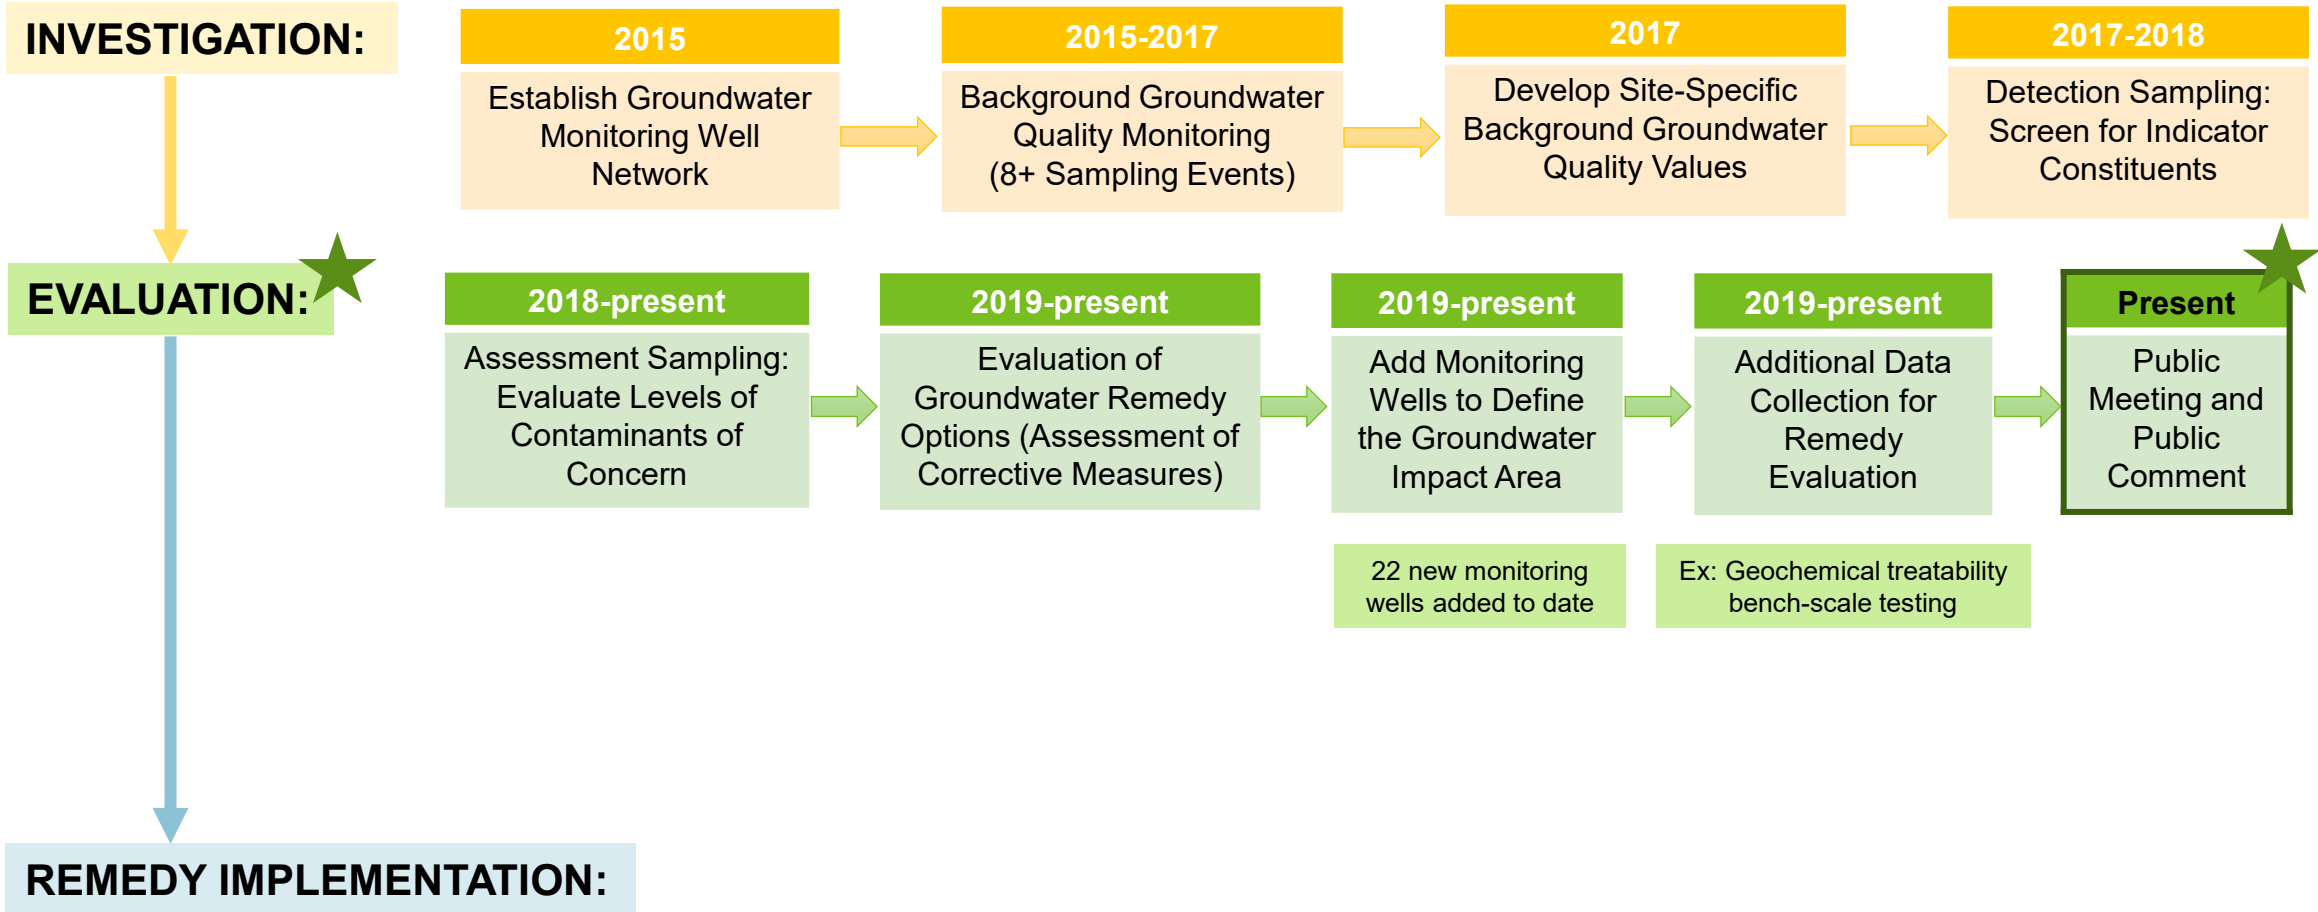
INVESTIGATION:

2015
Establish Groundwater Monitoring Well Network

2015-2017
Background Groundwater Quality Monitoring (8+ Sampling Events)

2017
Develop Site-Specific Background Groundwater Quality Values

2017-2018
Detection Sampling: Screen for Indicator Constituents

EVALUATION:

2018-present
Assessment Sampling: Evaluate Levels of Contaminants of Concern

2019-present
Evaluation of Groundwater Remedy Options (Assessment of Corrective Measures)

2019-present
Add Monitoring Wells to Define the Groundwater Impact Area

22 new monitoring wells added to date

2019-present
Additional Data Collection for Remedy Evaluation

Ex: Geochemical treatability bench-scale testing

Present
Public Meeting and Public Comment

REMEDY IMPLEMENTATION: